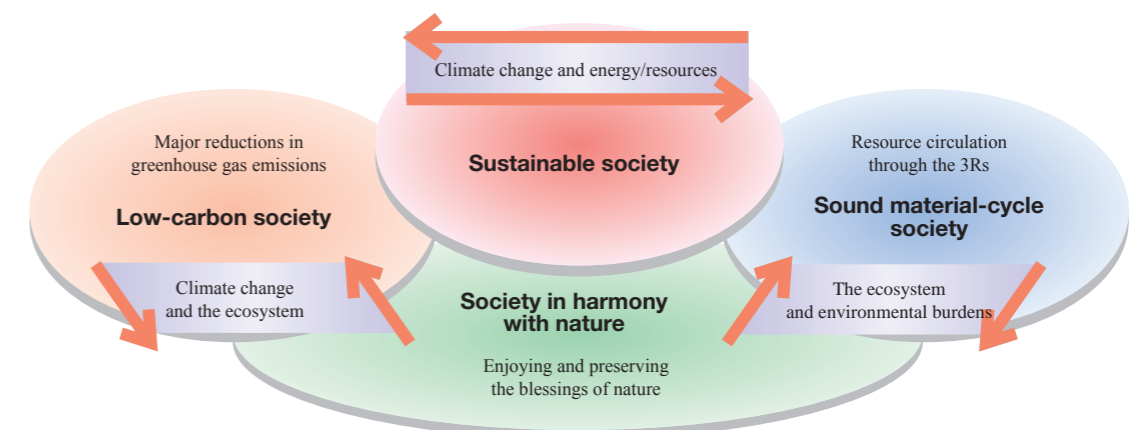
Climate change and energy/resources

Major reductions in greenhouse gas emissions

Low-carbon society

Sustainable society

Resource circulation through the 3Rs

Sound material-cycle society

Climate change and the ecosystem

Society in harmony with nature

Enjoying and preserving the blessings of nature

The ecosystem and environmental burdens